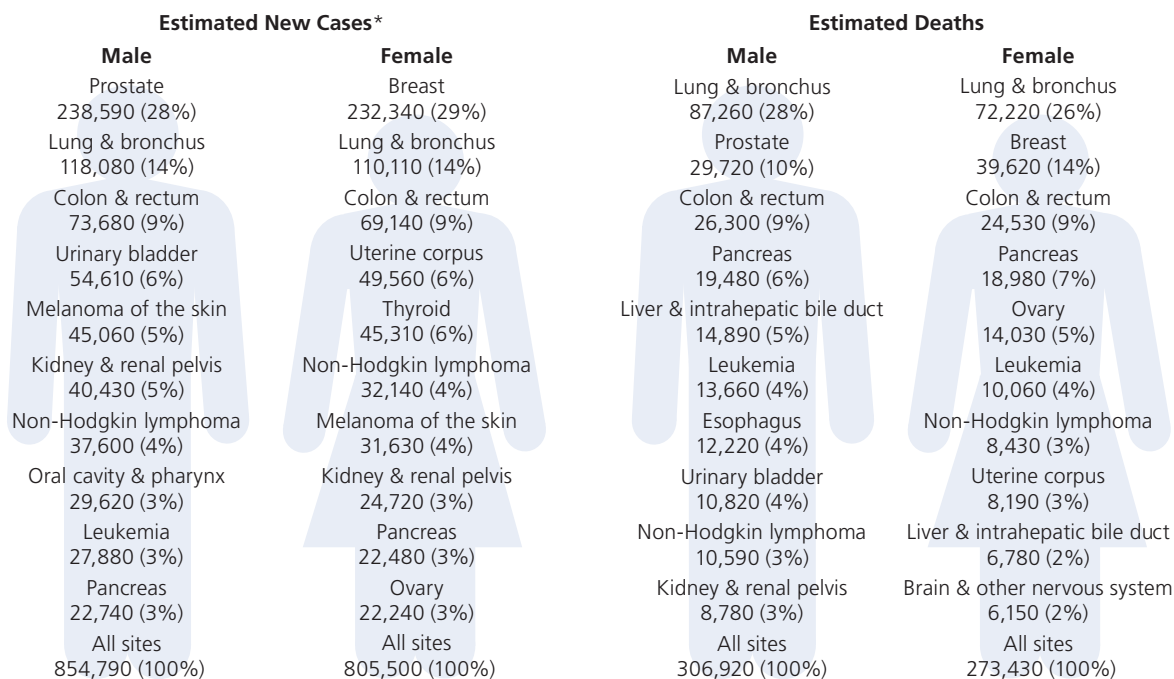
**Estimated New Cases***

**Male**

Prostate
238,590 (28%)

Lung & bronchus
118,080 (14%)

Colon & rectum
73,680 (9%)

Urinary bladder
54,610 (6%)

Melanoma of the skin
45,060 (5%)

Kidney & renal pelvis
40,430 (5%)

Non-Hodgkin lymphoma
37,600 (4%)

Oral cavity & pharynx
29,620 (3%)

Leukemia
27,880 (3%)

Pancreas
22,740 (3%)

All sites
854,790 (100%)

**Female**

Breast
232,340 (29%)

Lung & bronchus
110,110 (14%)

Colon & rectum
69,140 (9%)

Uterine corpus
49,560 (6%)

Thyroid
45,310 (6%)

Non-Hodgkin lymphoma
32,140 (4%)

Melanoma of the skin
31,630 (4%)

Kidney & renal pelvis
24,720 (3%)

Pancreas
22,480 (3%)

Ovary
22,240 (3%)

All sites
805,500 (100%)

**Estimated Deaths**

**Male**

Lung & bronchus
87,260 (28%)

Prostate
29,720 (10%)

Colon & rectum
26,300 (9%)

Pancreas
19,480 (6%)

Liver & intrahepatic bile duct
14,890 (5%)

Leukemia
13,660 (4%)

Esophagus
12,220 (4%)

Urinary bladder
10,820 (4%)

Non-Hodgkin lymphoma
10,590 (3%)

Kidney & renal pelvis
8,780 (3%)

All sites
306,920 (100%)

**Female**

Lung & bronchus
72,220 (26%)

Breast
39,620 (14%)

Colon & rectum
24,530 (9%)

Pancreas
18,980 (7%)

Ovary
14,030 (5%)

Leukemia
10,060 (4%)

Non-Hodgkin lymphoma
8,430 (3%)

Uterine corpus
8,190 (3%)

Liver & intrahepatic bile duct
6,780 (2%)

Brain & other nervous system
6,150 (2%)

All sites
273,430 (100%)